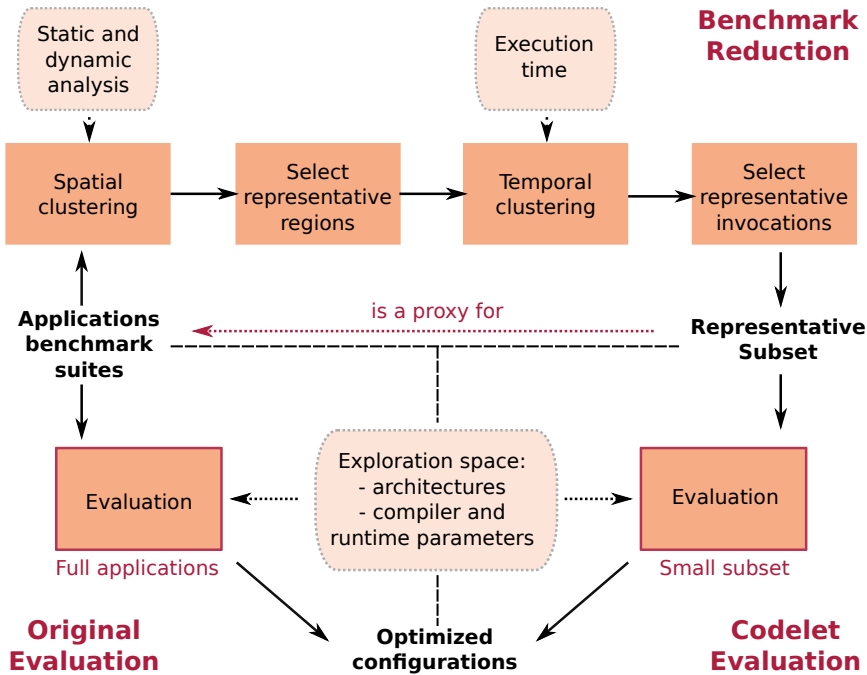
Static and dynamic analysis

Execution time

Benchmark Reduction

Spatial clustering

Select representative regions

Temporal clustering

Select representative invocations

is a proxy for

Applications benchmark suites

Representative Subset

Exploration space:
- architectures
- compiler and runtime parameters

Evaluation

Full applications

Evaluation

Small subset

Original Evaluation

Optimized configurations

Codelet Evaluation